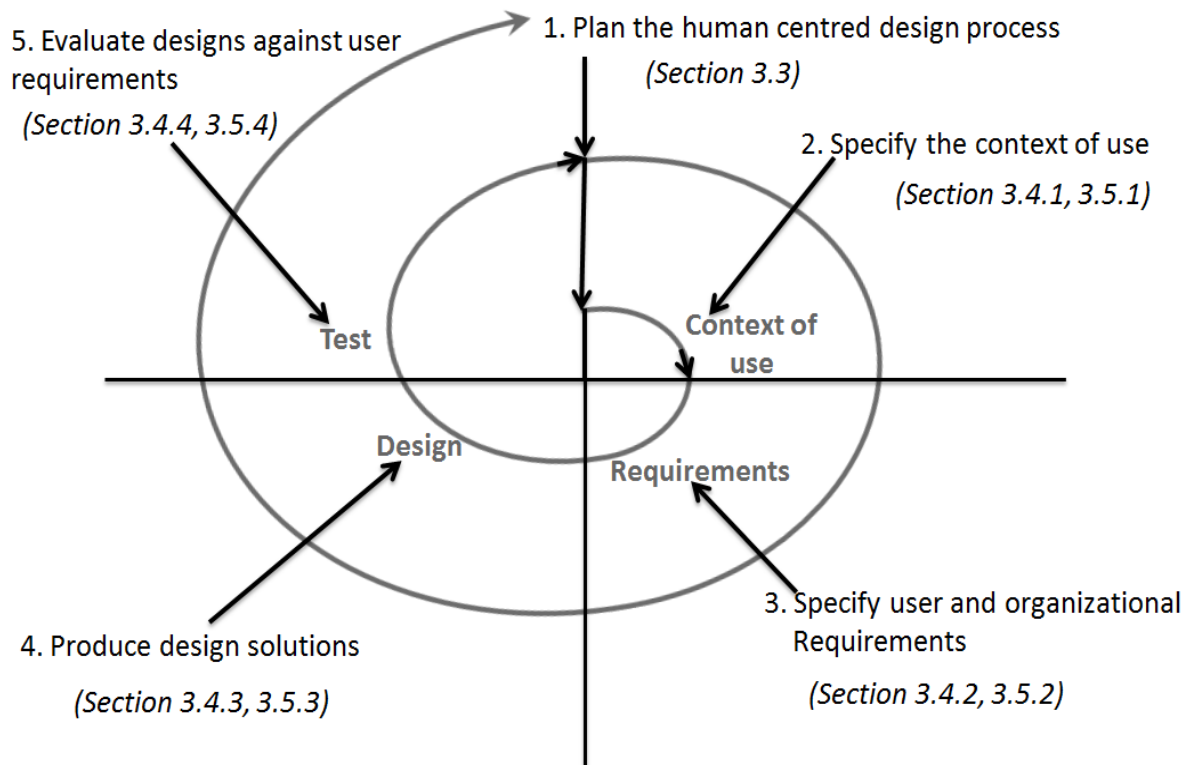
5. Evaluate designs against user requirements

(Section 3.4.4, 3.5.4)

1. Plan the human centred design process

(Section 3.3)

2. Specify the context of use

(Section 3.4.1, 3.5.1)

Test

Context of use

Design

Requirements

3. Specify user and organizational Requirements

(Section 3.4.2, 3.5.2)

4. Produce design solutions

(Section 3.4.3, 3.5.3)